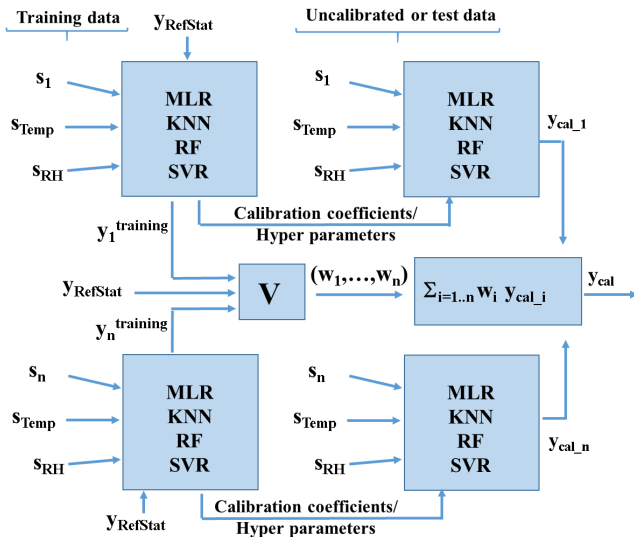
Training data

$y_{RefStat}$

Uncalibrated or test data

$s_1$

$s_{Temp}$

$s_{RH}$

MLR
KNN
RF
SVR

$s_1$

$s_{Temp}$

$s_{RH}$

MLR
KNN
RF
SVR

$y_{cal\_1}$

Calibration coefficients/
Hyper parameters

$y_1^{training}$

$y_{RefStat}$

V

$(w_1,\ldots,w_n)$

$\Sigma_{i=1..n} w_i \; y_{cal\_i}$

$y_{cal}$

$y_n^{training}$

$s_n$

$s_{Temp}$

$s_{RH}$

MLR
KNN
RF
SVR

$s_n$

$s_{Temp}$

$s_{RH}$

MLR
KNN
RF
SVR

$y_{cal\_n}$

$y_{RefStat}$

Calibration coefficients/
Hyper parameters